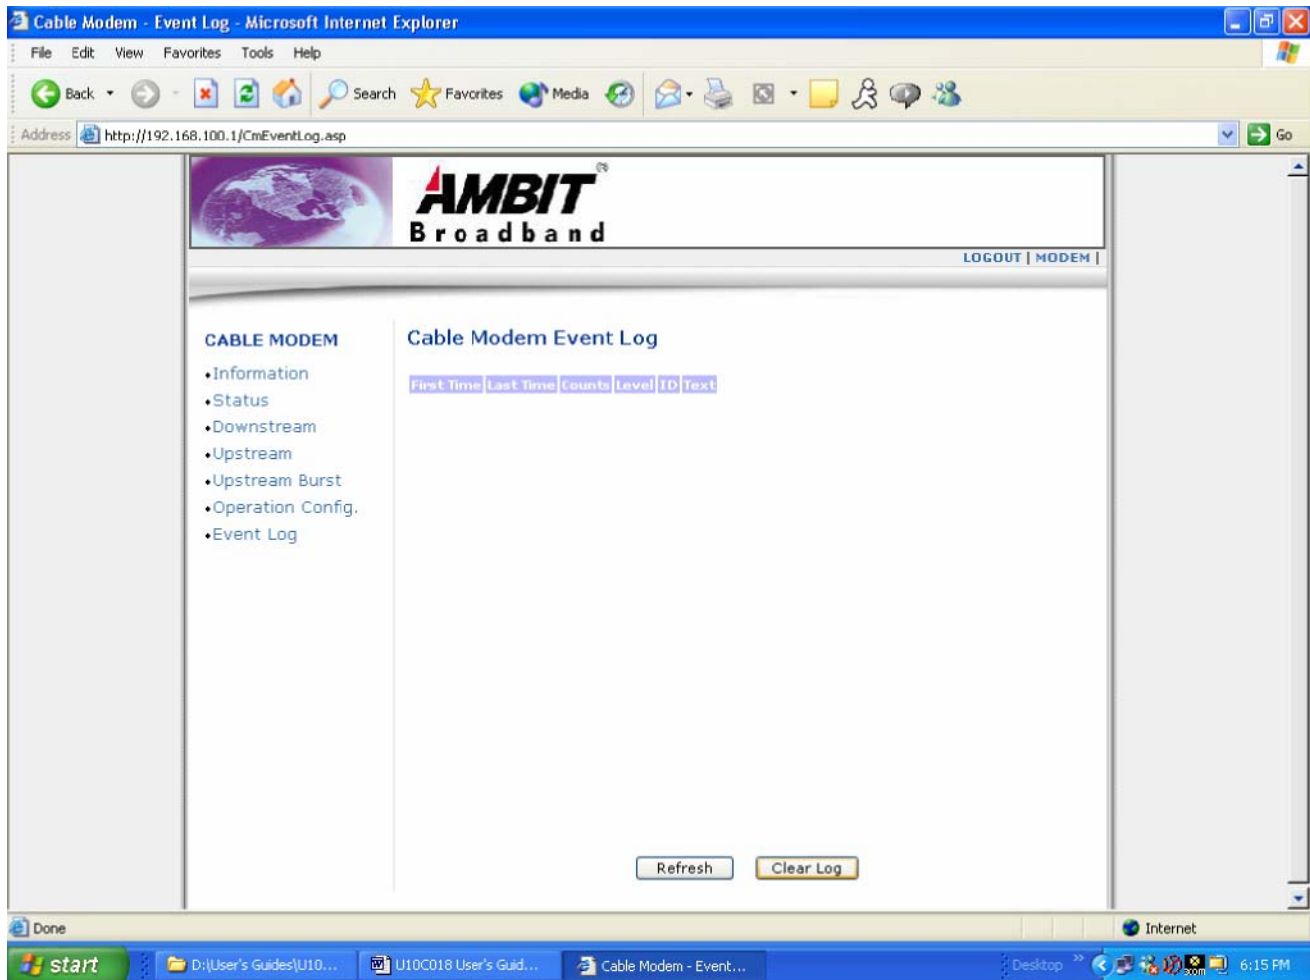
Cable Modem - Event Log - Microsoft Internet Explorer

File Edit View Favorites Tools Help

Back Search Favorites Media

Address http://192.168.100.1/CmEventLog.asp Go

AMBIT®
Broadband

LOGOUT | MODEM |

CABLE MODEM
•Information
•Status
•Downstream
•Upstream
•Upstream Burst
•Operation Config.
•Event Log

Cable Modem Event Log

| First Time | Last Time | Counts | Level | ID | Text |
|---|---|---|---|---|---|

Refresh Clear Log

Done Internet

start D:\User's Guides\U10... U10C018 User's Guid... Cable Modem - Event... Desktop 6:15 PM